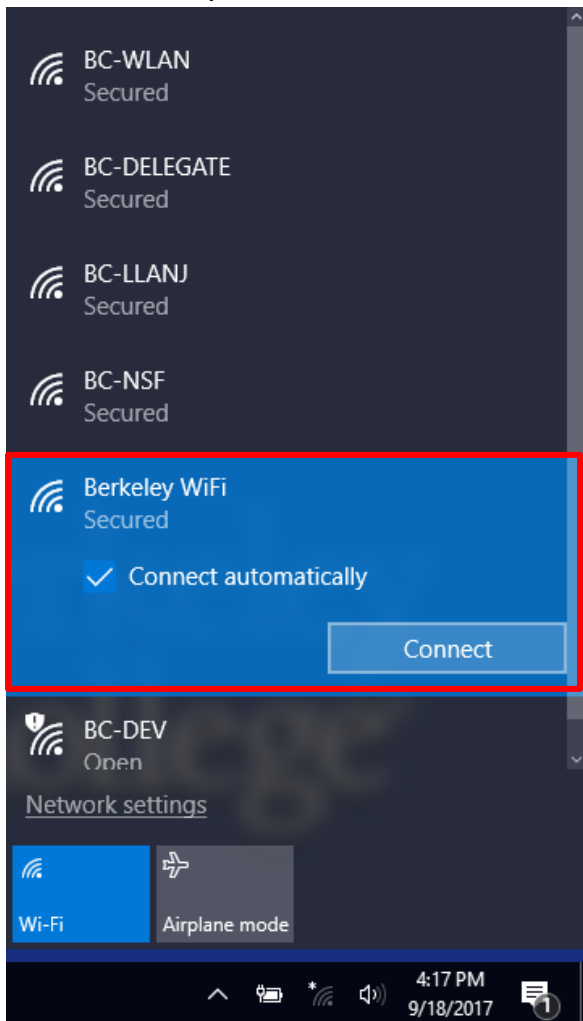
BC-WLAN
Secured

BC-DELEGATE
Secured

BC-LLANJ
Secured

BC-NSF
Secured

Berkeley WiFi
Secured

Connect automatically

Connect

BC-DEV
Open

Network settings

Wi-Fi

Airplane mode

4:17 PM
9/18/2017

1